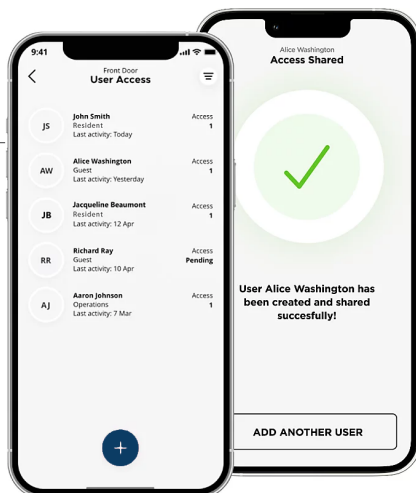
9:41

Front Door
User Access

JS
John Smith
Resident
Last activity: Today
Access
1

AW
Alice Washington
Guest
Last activity: Yesterday
Access
1

JB
Jacqueline Beaumont
Resident
Last activity: 12 Apr
Access
1

RR
Richard Ray
Guest
Last activity: 10 Apr
Access
Pending

AJ
Aaron Johnson
Operations
Last activity: 7 Mar
Access
1

+

Alice Washington
Access Shared

User Alice Washington has been created and shared succesfully!

ADD ANOTHER USER